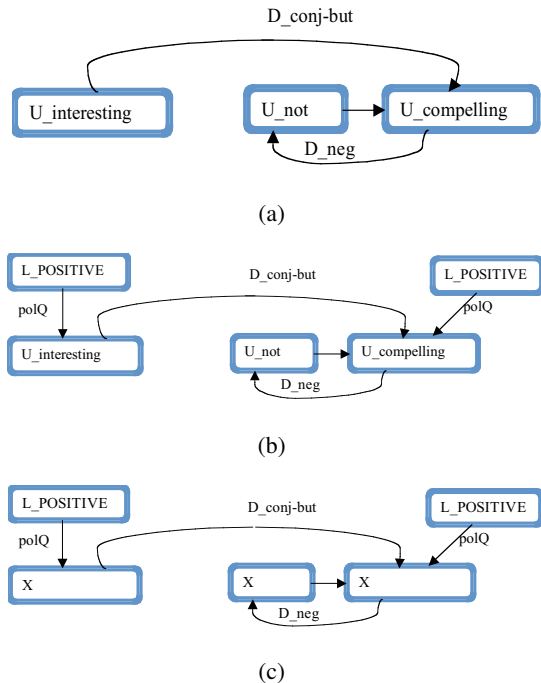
D_conj-but

U_interesting

U_not

U_compelling

D_neg

(a)

L_POSITIVE

D_conj-but

L_POSITIVE

polQ

polQ

U_interesting

U_not

U_compelling

D_neg

(b)

L_POSITIVE

D_conj-but

L_POSITIVE

polQ

polQ

X

X

X

D_neg

(c)